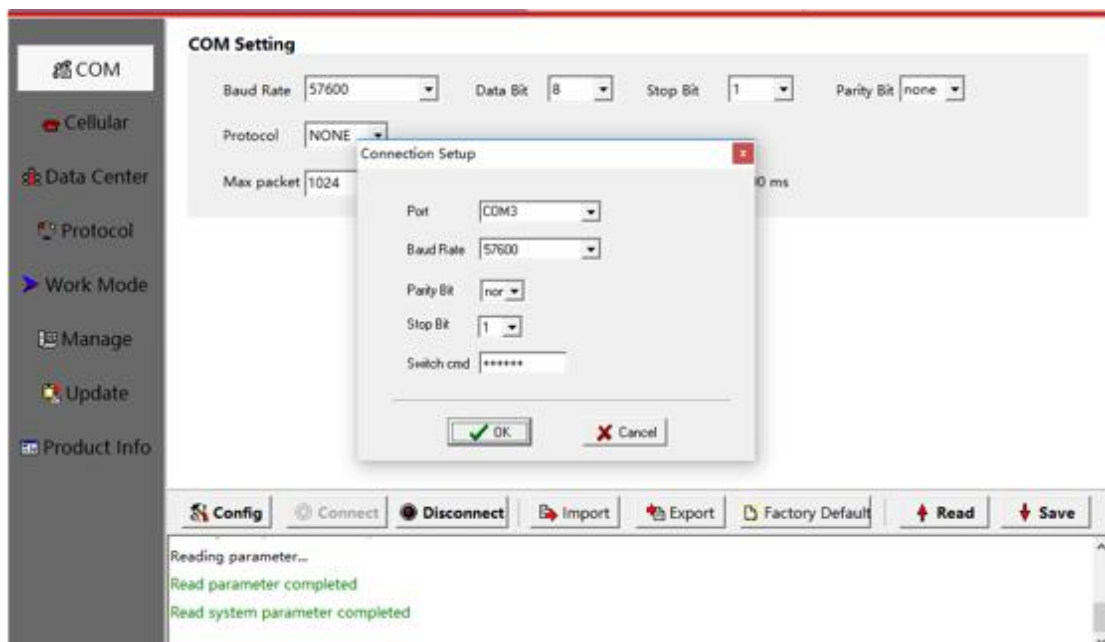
COM
Cellular
Data Center
Protocol
Work Mode
Manage
Update
Product Info

COM Setting

Baud Rate 57600
Data Bit 8
Stop Bit 1
Parity Bit none
Protocol NONE
Max packet 1024
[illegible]0 ms

Connection Setup

Port COM3
Baud Rate 57600
Parity Bit nor
Stop Bit 1
Switch cmd ******

OK
Cancel

Config
Connect
Disconnect
Import
Export
Factory Default
Read
Save

Reading parameter...
Read parameter completed
Read system parameter completed